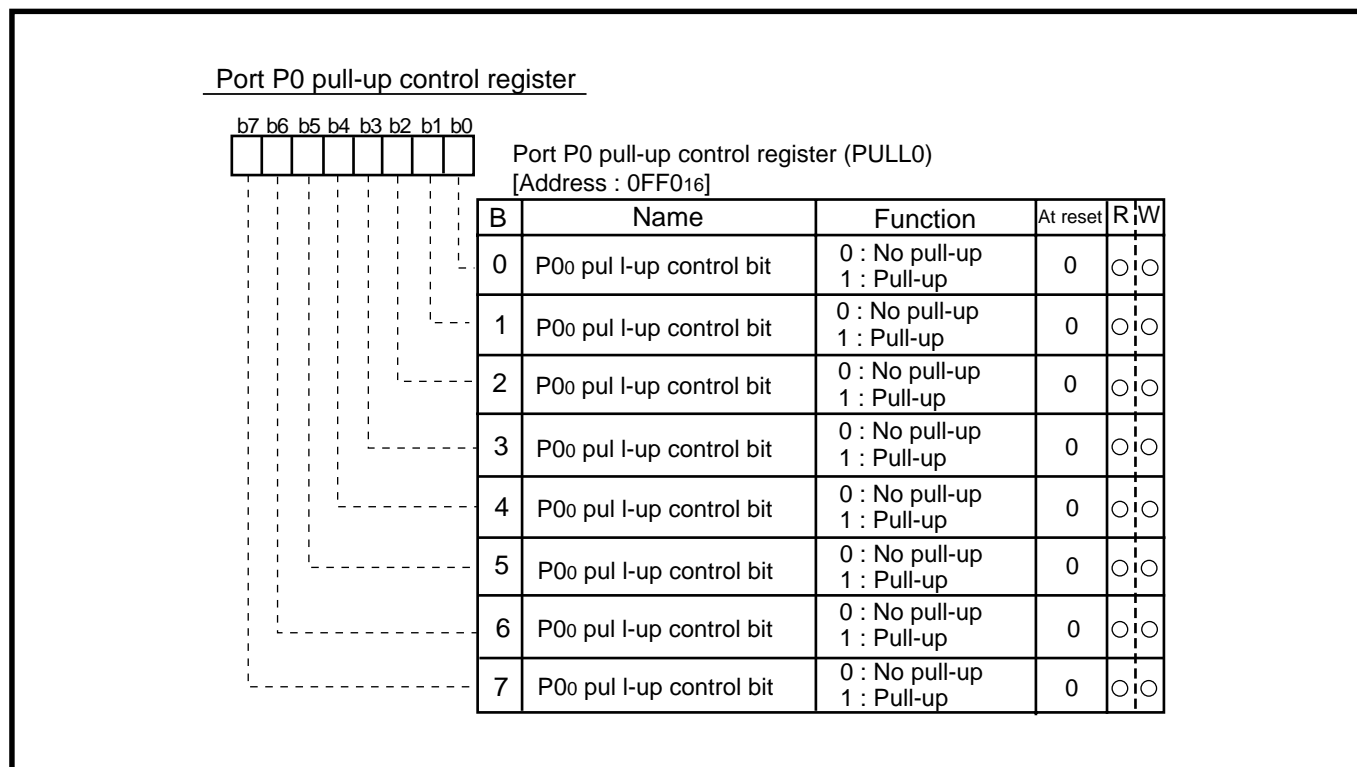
Port P0 pull-up control register

b7 b6 b5 b4 b3 b2 b1 b0

Port P0 pull-up control register (PULL0)
[Address : 0FF0$_{16}$]

| B | Name | Function | At reset | R | W |
|---|---|---|---|---|---|
| 0 | P0$_0$ pul l-up control bit | 0 : No pull-up<br>1 : Pull-up | 0 | ○ | ○ |
| 1 | P0$_0$ pul l-up control bit | 0 : No pull-up<br>1 : Pull-up | 0 | ○ | ○ |
| 2 | P0$_0$ pul l-up control bit | 0 : No pull-up<br>1 : Pull-up | 0 | ○ | ○ |
| 3 | P0$_0$ pul l-up control bit | 0 : No pull-up<br>1 : Pull-up | 0 | ○ | ○ |
| 4 | P0$_0$ pul l-up control bit | 0 : No pull-up<br>1 : Pull-up | 0 | ○ | ○ |
| 5 | P0$_0$ pul l-up control bit | 0 : No pull-up<br>1 : Pull-up | 0 | ○ | ○ |
| 6 | P0$_0$ pul l-up control bit | 0 : No pull-up<br>1 : Pull-up | 0 | ○ | ○ |
| 7 | P0$_0$ pul l-up control bit | 0 : No pull-up<br>1 : Pull-up | 0 | ○ | ○ |